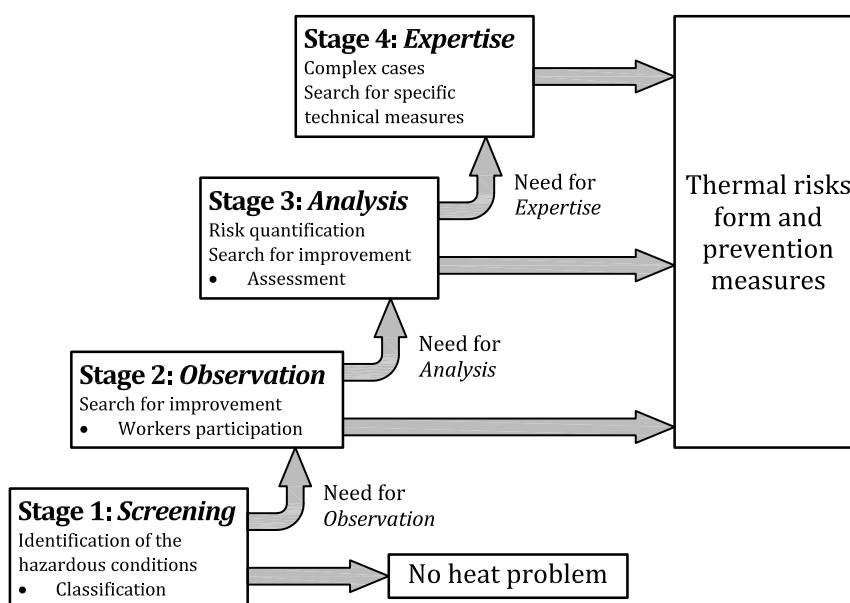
Stage 4: *Expertise*
Complex cases
Search for specific technical measures

Need for *Expertise*

Stage 3: *Analysis*
Risk quantification
Search for improvement
• Assessment

Thermal risks form and prevention measures

Need for *Analysis*

Stage 2: *Observation*
Search for improvement
• Workers participation

Need for *Observation*

Stage 1: *Screening*
Identification of the hazardous conditions
• Classification

No heat problem